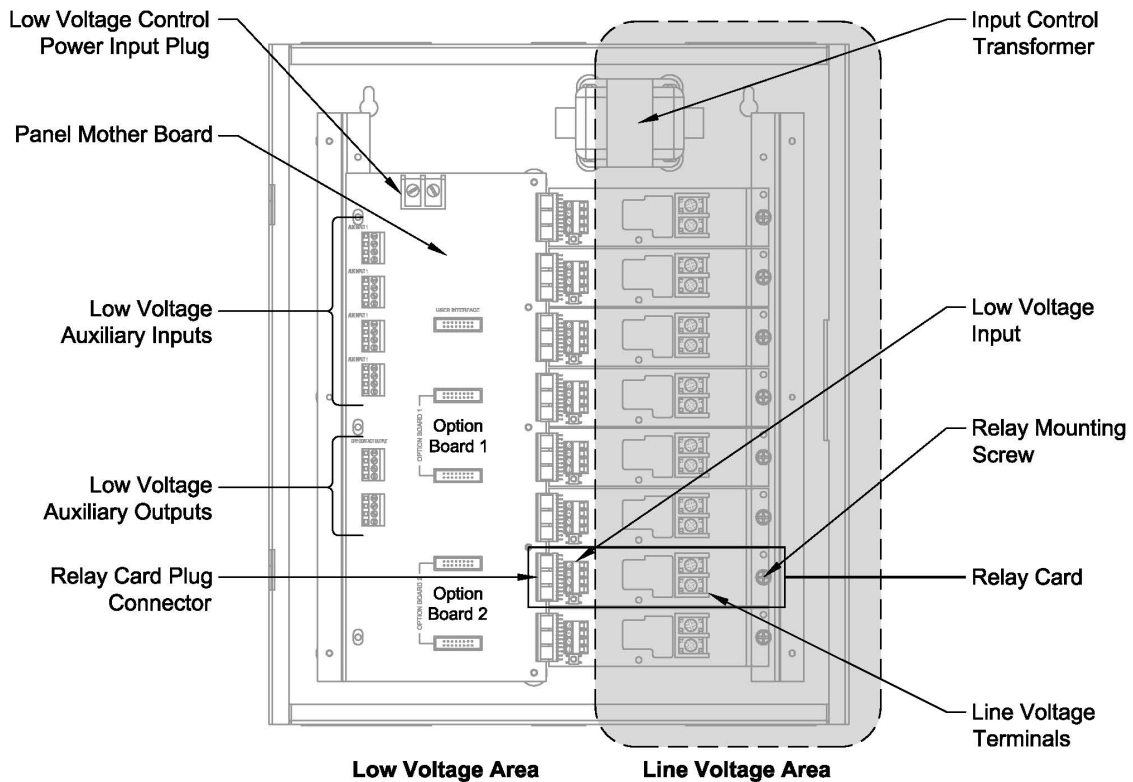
Low Voltage Control Power Input Plug

Panel Mother Board

Low Voltage Auxiliary Inputs

Low Voltage Auxiliary Outputs

Relay Card Plug Connector

Input Control Transformer

Low Voltage Input

Relay Mounting Screw

Relay Card

Line Voltage Terminals

AUXINPUT1

AUXINPUT1

AUXINPUT1

AUXINPUT1

USER INTERFACE

OPTION BOARD 1

Option Board 1

OPTION BOARD 2

Option Board 2

Low Voltage Area

Line Voltage Area